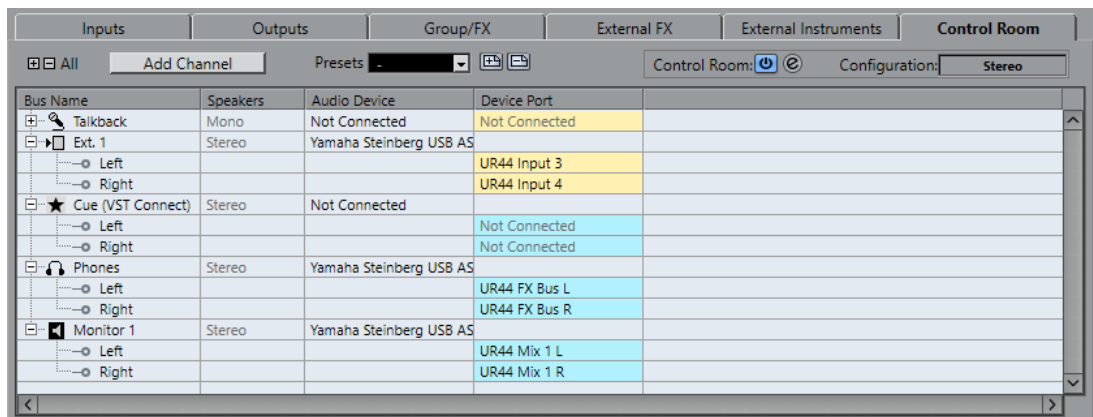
Inputs | Outputs | Group/FX | External FX | External Instruments | Control Room

All   Add Channel   Presets -   Control Room:   Configuration: Stereo

| Bus Name | Speakers | Audio Device | Device Port |
|---|---|---|---|
| Talkback | Mono | Not Connected | Not Connected |
| Ext. 1 | Stereo | Yamaha Steinberg USB AS | |
| Left | | | UR44 Input 3 |
| Right | | | UR44 Input 4 |
| Cue (VST Connect) | Stereo | Not Connected | |
| Left | | | Not Connected |
| Right | | | Not Connected |
| Phones | Stereo | Yamaha Steinberg USB AS | |
| Left | | | UR44 FX Bus L |
| Right | | | UR44 FX Bus R |
| Monitor 1 | Stereo | Yamaha Steinberg USB AS | |
| Left | | | UR44 Mix 1 L |
| Right | | | UR44 Mix 1 R |